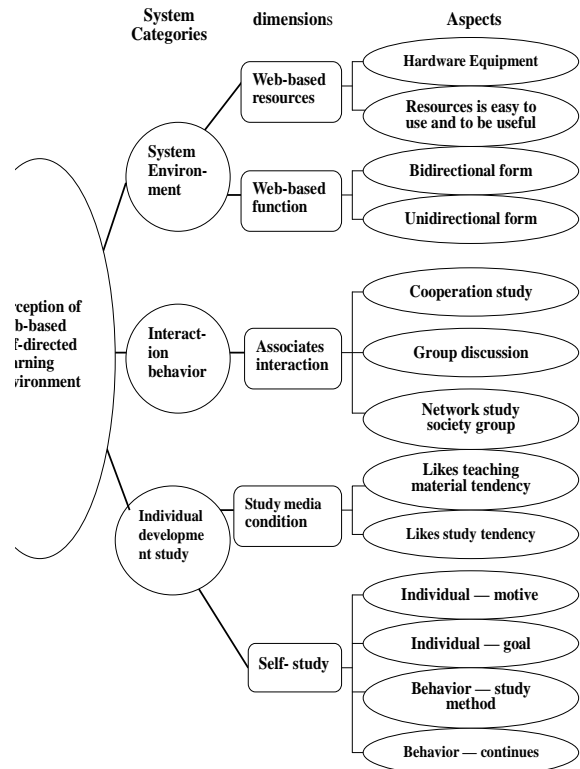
System Categories

dimensions

Aspects

rception of b-based f-directed arning vironment

System Environment

Web-based resources

Hardware Equipment

Resources is easy to use and to be useful

Web-based function

Bidirectional form

Unidirectional form

Interaction behavior

Associates interaction

Cooperation study

Group discussion

Network study society group

Individual development study

Study media condition

Likes teaching material tendency

Likes study tendency

Self- study

Individual — motive

Individual — goal

Behavior — study method

Behavior — continues